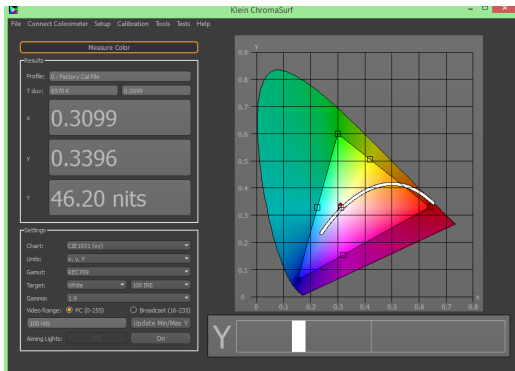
Klein ChromaSurf

File Connect Colorimeter Setup Calibration Tools Tests Help

Measure Color

Results

Profile: 0 : Factory Cal File

T duv: 6570 K 0.0099

x 0.3099

y 0.3396

Y 46.20 nits

Settings

Chart: CIE1931 (xy)

Units: x, y, Y

Gamut: REC709

Target: White 100 IRE

Gamma: 1.9

Video Range: PC (0-255) Broadcast (16-235)

100 nits Update Min/Max Y

Aiming Lights: On

0.9 y
0.8
0.7
0.6
0.5
0.4
0.3
0.2
0.1
0
0 0.1 0.2 0.3 0.4 0.5 0.6 0.7 0.8 x

Y